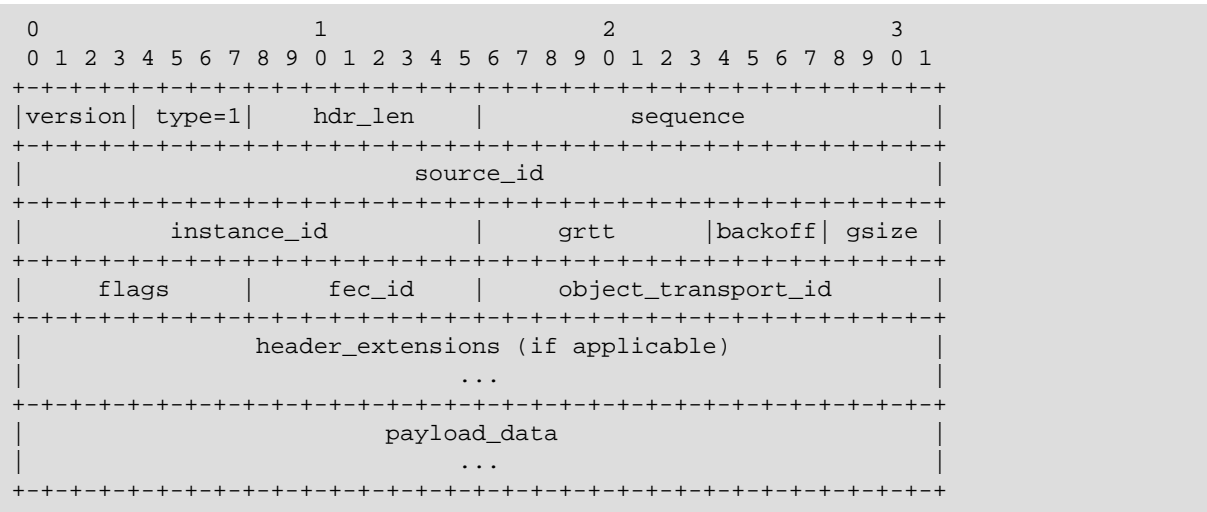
```
 0                   1                   2                   3
 0 1 2 3 4 5 6 7 8 9 0 1 2 3 4 5 6 7 8 9 0 1 2 3 4 5 6 7 8 9 0 1
+-+-+-+-+-+-+-+-+-+-+-+-+-+-+-+-+-+-+-+-+-+-+-+-+-+-+-+-+-+-+-+-+
|version| type=1|    hdr_len    |          sequence             |
+-+-+-+-+-+-+-+-+-+-+-+-+-+-+-+-+-+-+-+-+-+-+-+-+-+-+-+-+-+-+-+-+
|                           source_id                           |
+-+-+-+-+-+-+-+-+-+-+-+-+-+-+-+-+-+-+-+-+-+-+-+-+-+-+-+-+-+-+-+-+
|          instance_id          |     grtt      |backoff| gsize |
+-+-+-+-+-+-+-+-+-+-+-+-+-+-+-+-+-+-+-+-+-+-+-+-+-+-+-+-+-+-+-+-+
|     flags     |    fec_id     |     object_transport_id       |
+-+-+-+-+-+-+-+-+-+-+-+-+-+-+-+-+-+-+-+-+-+-+-+-+-+-+-+-+-+-+-+-+
|                header_extensions (if applicable)              |
|                              ...                              |
+-+-+-+-+-+-+-+-+-+-+-+-+-+-+-+-+-+-+-+-+-+-+-+-+-+-+-+-+-+-+-+-+
|                         payload_data                          |
|                              ...                              |
+-+-+-+-+-+-+-+-+-+-+-+-+-+-+-+-+-+-+-+-+-+-+-+-+-+-+-+-+-+-+-+-+
```